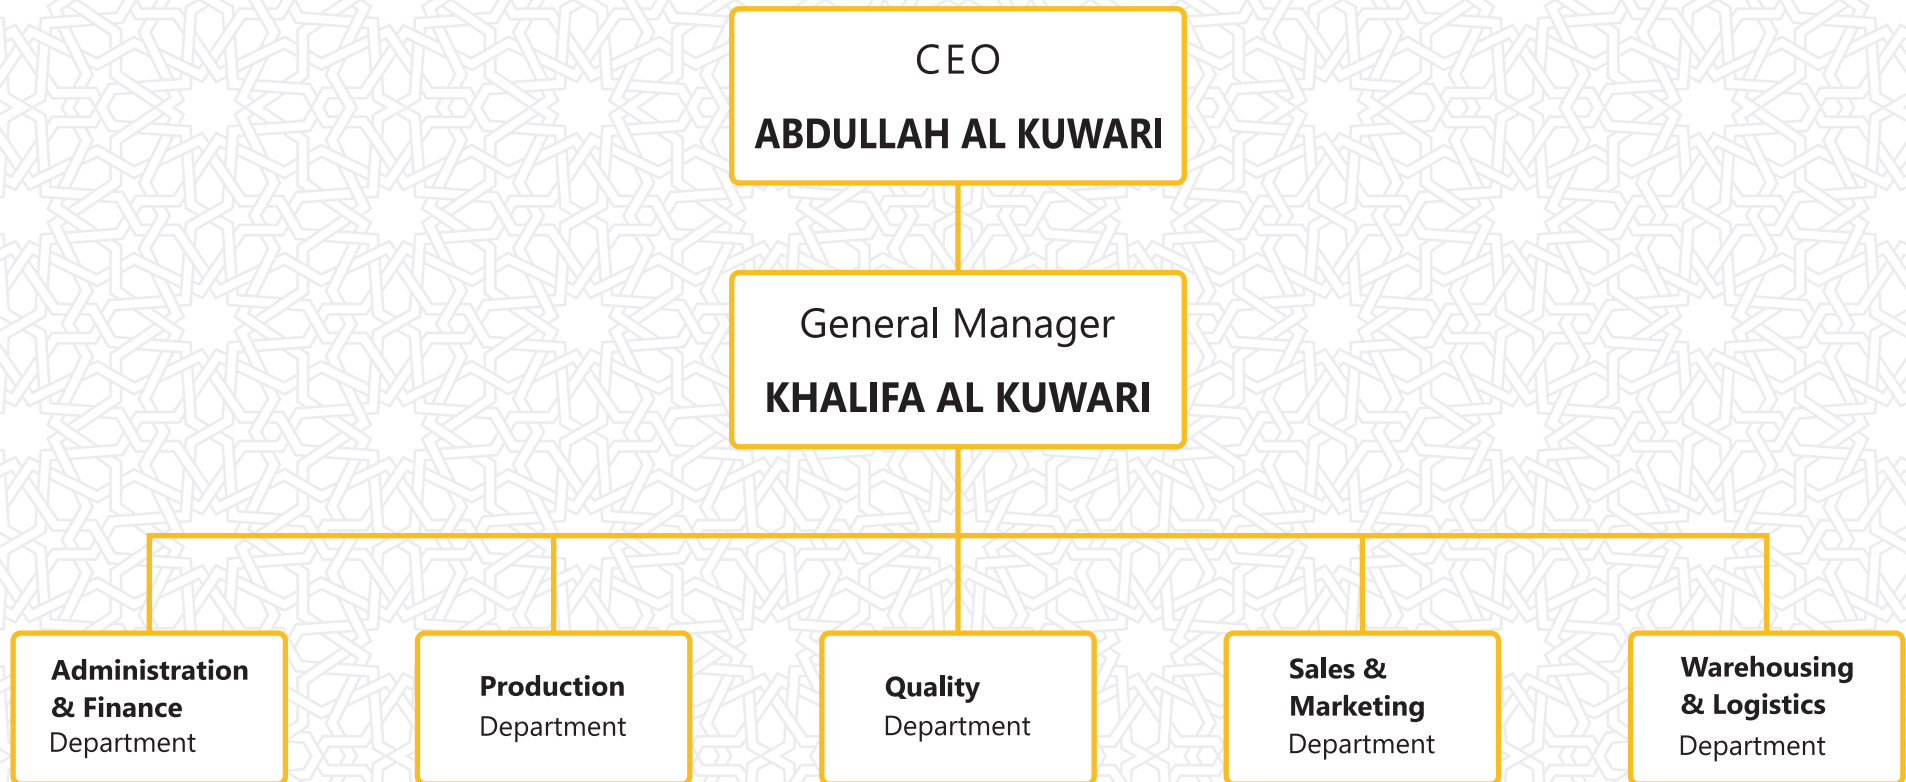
CEO
ABDULLAH AL KUWARI

General Manager
KHALIFA AL KUWARI

Administration & Finance
Department

Production
Department

Quality
Department

Sales & Marketing
Department

Warehousing & Logistics
Department